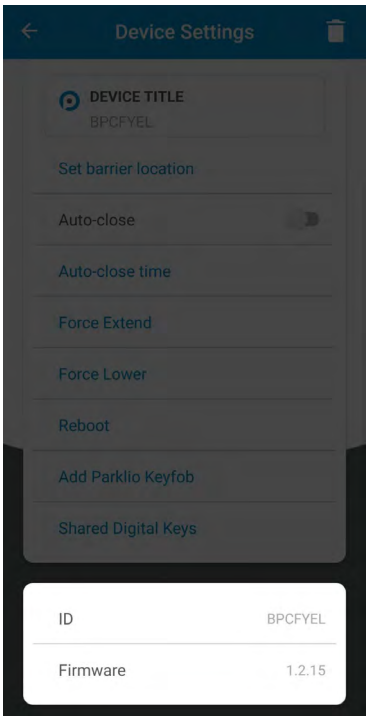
Device Settings

DEVICE TITLE
BPCFYEL

Set barrier location

Auto-close

Auto-close time

Force Extend

Force Lower

Reboot

Add Parklio Keyfob

Shared Digital Keys

| ID | BPCFYEL |
|---|---|
| Firmware | 1.2.15 |